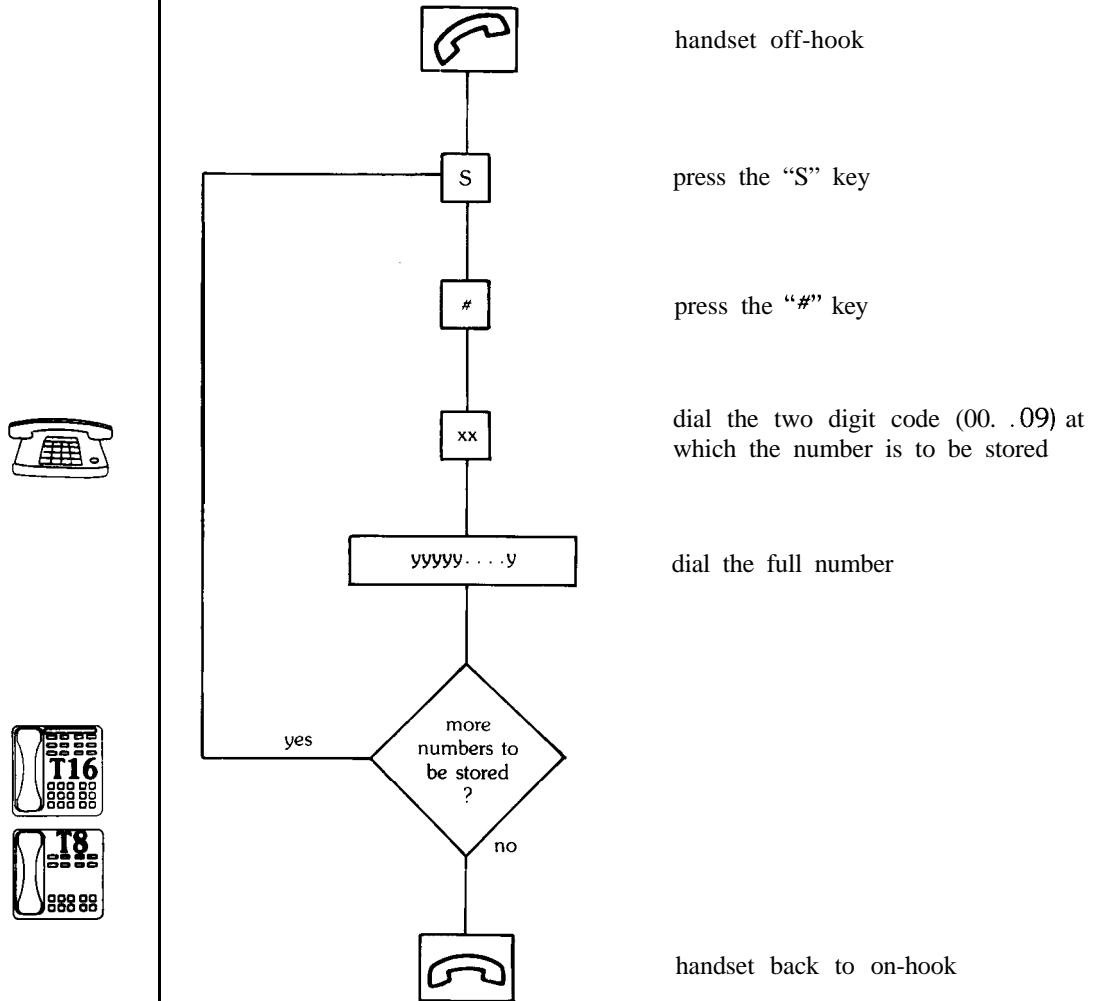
handset off-hook

S

press the "S" key

#

press the "#" key

xx

dial the two digit code (00. . 09) at which the number is to be stored

yyyyy. . . .y

dial the full number

yes

more numbers to be stored ?

no

handset back to on-hook

T16

T8